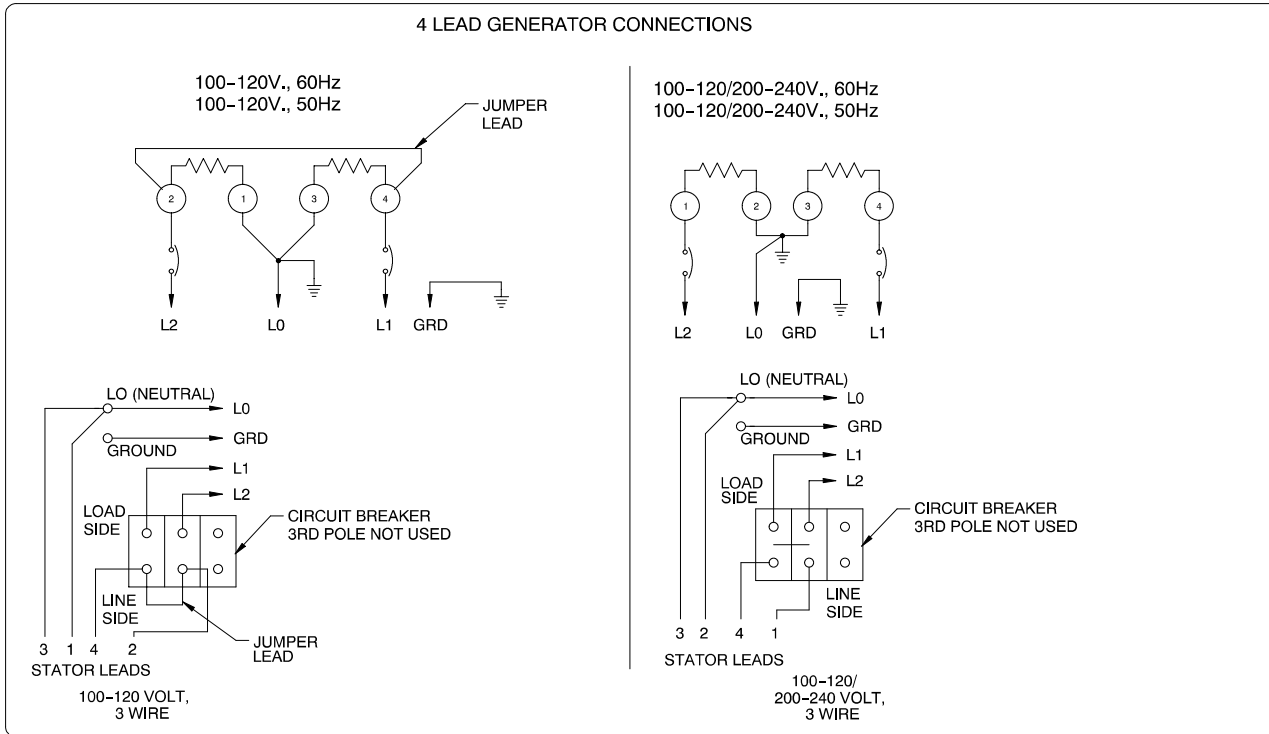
4 LEAD GENERATOR CONNECTIONS

100-120V., 60Hz
100-120V., 50Hz

JUMPER LEAD

2 1 3 4

L2 L0 L1 GRD

LO (NEUTRAL)
L0
GROUND
GRD
L1
L2
LOAD SIDE
CIRCUIT BREAKER 3RD POLE NOT USED
LINE SIDE
JUMPER LEAD
3 1 4 2
STATOR LEADS

100-120 VOLT, 3 WIRE

100-120/200-240V., 60Hz
100-120/200-240V., 50Hz

1 2 3 4

L2 L0 GRD L1

LO (NEUTRAL)
L0
GRD
GROUND
L1
L2
LOAD SIDE
CIRCUIT BREAKER 3RD POLE NOT USED
LINE SIDE
3 2 4 1
STATOR LEADS

100-120/ 200-240 VOLT, 3 WIRE